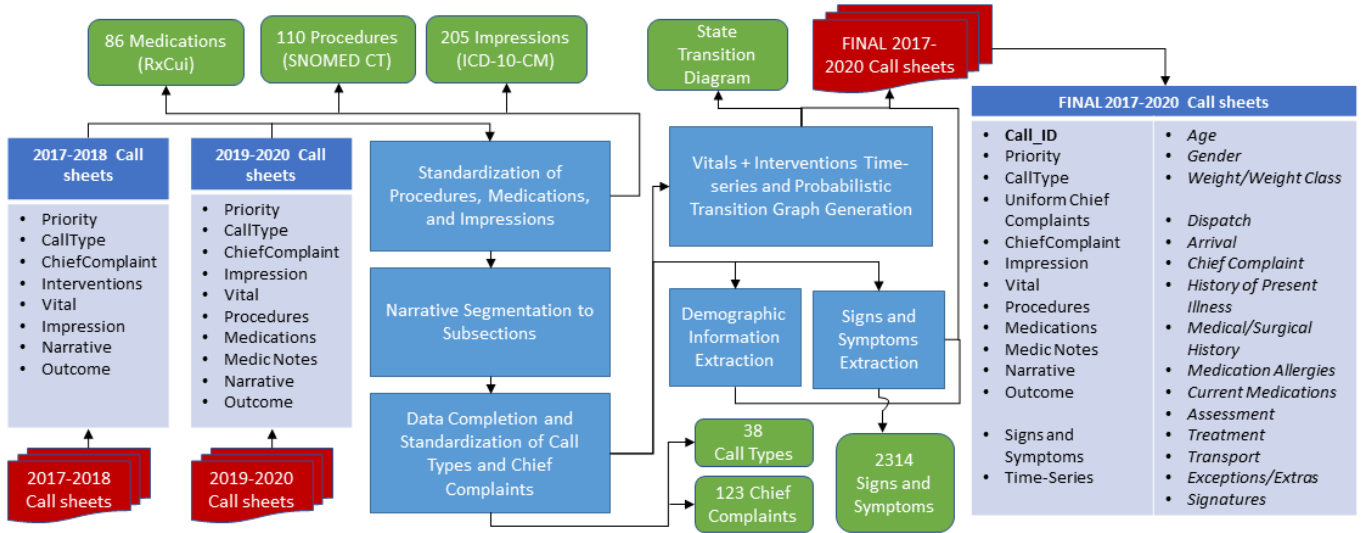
86 Medications (RxCui)

110 Procedures (SNOMED CT)

205 Impressions (ICD-10-CM)

State Transition Diagram

FINAL 2017-2020 Call sheets

2017-2018 Call sheets

- Priority
- CallType
- ChiefComplaint
- Interventions
- Vital
- Impression
- Narrative
- Outcome

2017-2018 Call sheets

2019-2020 Call sheets

- Priority
- CallType
- ChiefComplaint
- Impression
- Vital
- Procedures
- Medications
- Medic Notes
- Narrative
- Outcome

2019-2020 Call sheets

Standardization of Procedures, Medications, and Impressions

Narrative Segmentation to Subsections

Data Completion and Standardization of Call Types and Chief Complaints

Vitals + Interventions Time-series and Probabilistic Transition Graph Generation

Demographic Information Extraction

Signs and Symptoms Extraction

38 Call Types

123 Chief Complaints

2314 Signs and Symptoms

FINAL 2017-2020 Call sheets

- Call_ID
- Priority
- CallType
- Uniform Chief Complaints
- ChiefComplaint
- Impression
- Vital
- Procedures
- Medications
- Medic Notes
- Narrative
- Outcome

- Signs and Symptoms
- Time-Series

- Age
- Gender
- Weight/Weight Class

- Dispatch
- Arrival
- Chief Complaint
- History of Present Illness
- Medical/Surgical History
- Medication Allergies
- Current Medications
- Assessment
- Treatment
- Transport
- Exceptions/Extras
- Signatures